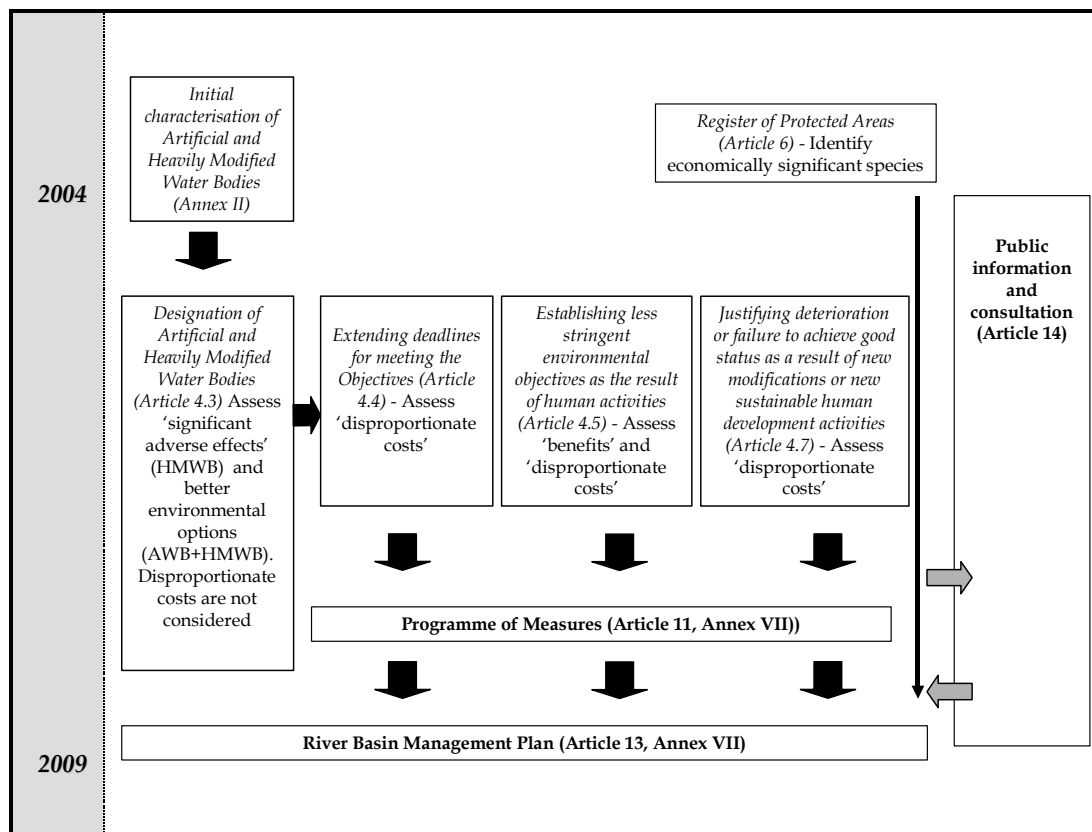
2004

Initial characterisation of Artificial and Heavily Modified Water Bodies (Annex II)

Register of Protected Areas (Article 6) - Identify economically significant species

Public information and consultation (Article 14)

Designation of Artificial and Heavily Modified Water Bodies (Article 4.3) Assess 'significant adverse effects' (HMWB) and better environmental options (AWB+HMWB). Disproportionate costs are not considered

Extending deadlines for meeting the Objectives (Article 4.4) - Assess 'disproportionate costs'

Establishing less stringent environmental objectives as the result of human activities (Article 4.5) - Assess 'benefits' and 'disproportionate costs'

Justifying deterioration or failure to achieve good status as a result of new modifications or new sustainable human development activities (Article 4.7) - Assess 'disproportionate costs'

Programme of Measures (Article 11, Annex VII))

River Basin Management Plan (Article 13, Annex VII)

2009